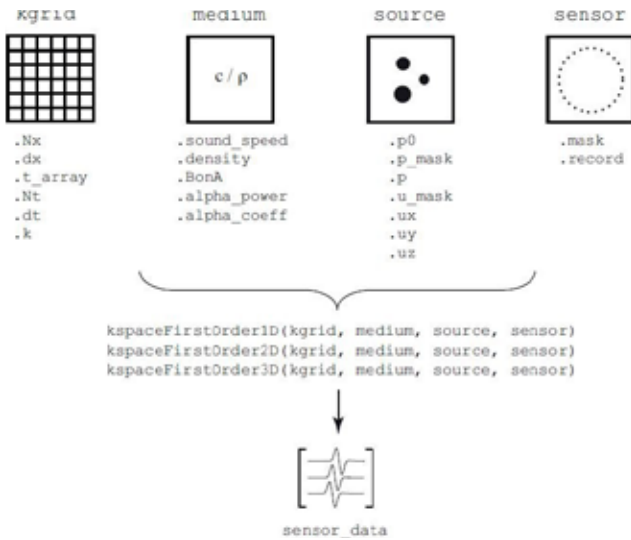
kgrid

medium

source

sensor

c / ρ

.Nx
.dx
.t_array
.Nt
.dt
.k

.sound_speed
.density
.BonA
.alpha_power
.alpha_coeff

.p0
.p_mask
.p
.u_mask
.ux
.uy
.uz

.mask
.record

kspaceFirstOrder1D(kgrid, medium, source, sensor)
kspaceFirstOrder2D(kgrid, medium, source, sensor)
kspaceFirstOrder3D(kgrid, medium, source, sensor)

sensor_data